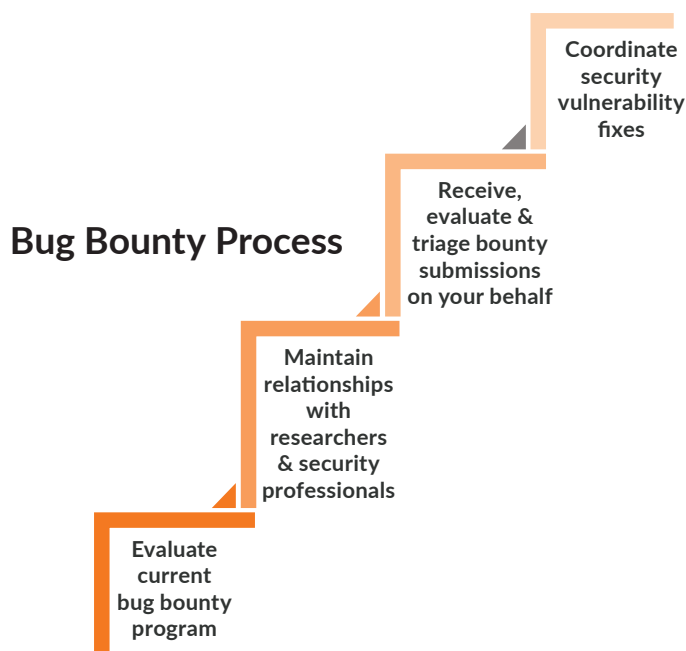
Bug Bounty Process

Evaluate current bug bounty program

Maintain relationships with researchers & security professionals

Receive, evaluate & triage bounty submissions on your behalf

Coordinate security vulnerability fixes